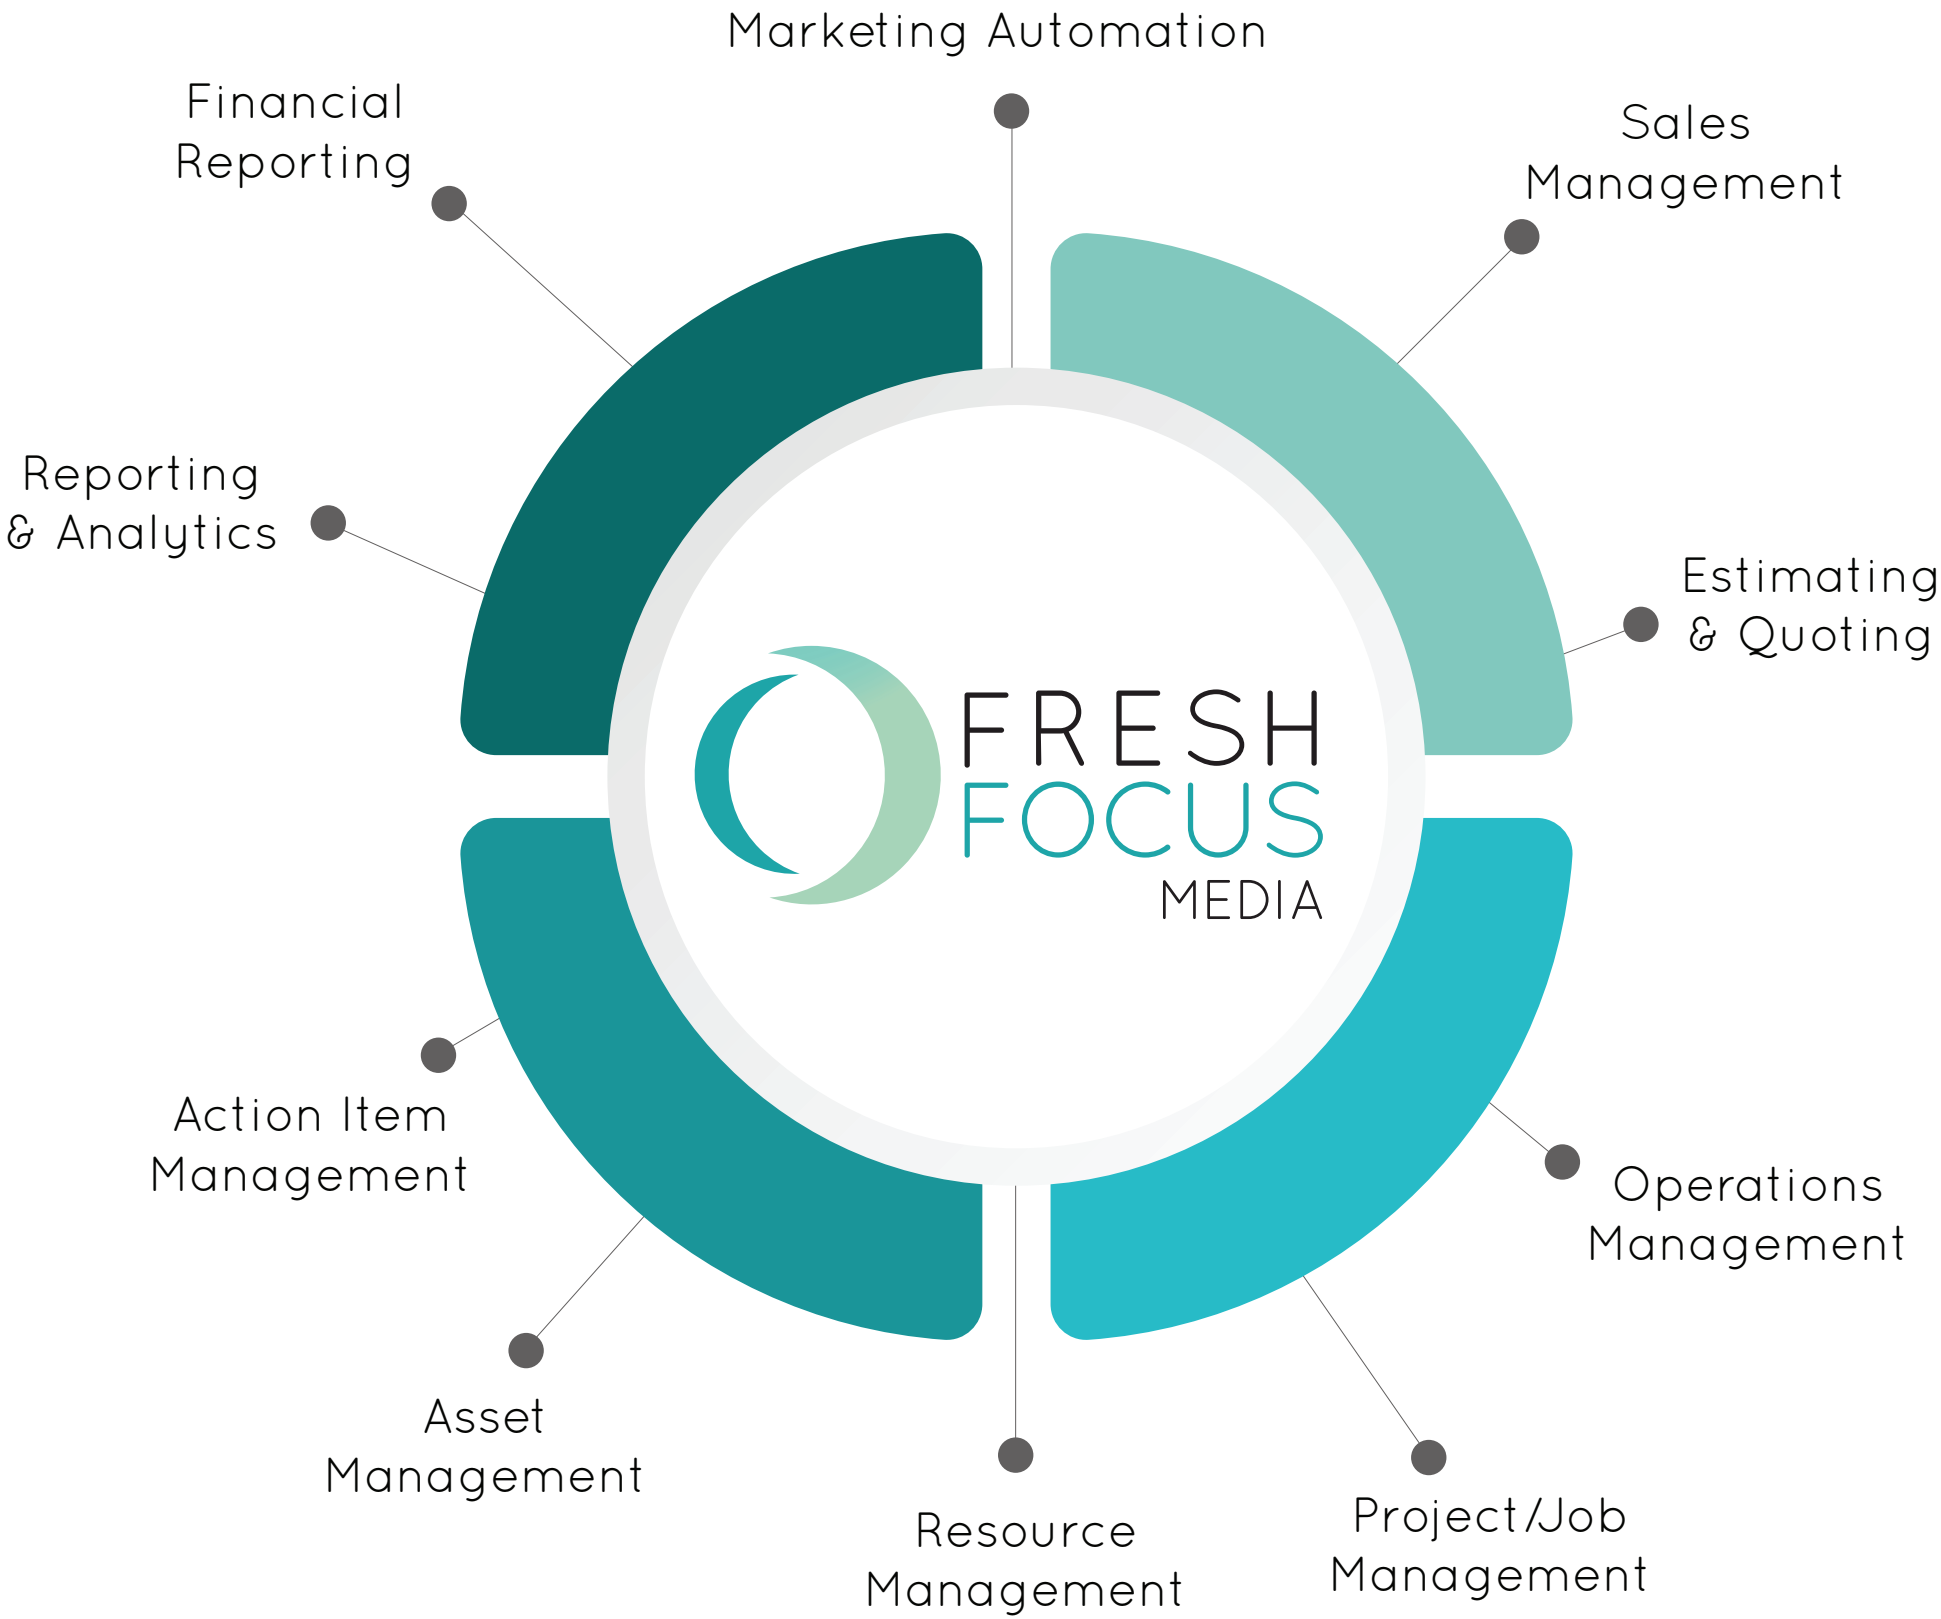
Marketing Automation

Financial Reporting

Sales Management

Reporting & Analytics

Estimating & Quoting

FRESH FOCUS MEDIA

Action Item Management

Operations Management

Asset Management

Resource Management

Project/Job Management